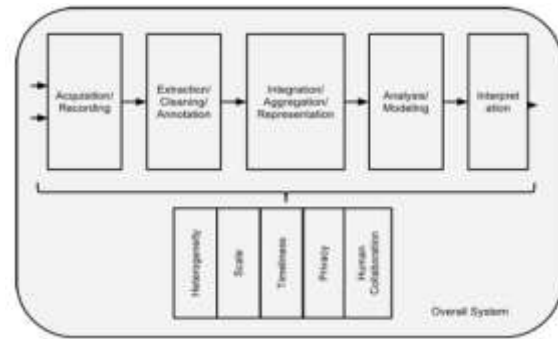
Acquisition/ Recording

Extraction/ Cleaning/ Annotation

Integration/ Aggregation/ Representation

Analysis/ Modeling

Interpret ation

Heterogeneity

Scale

Timeliness

Privacy

Human Collaboration

Overall System